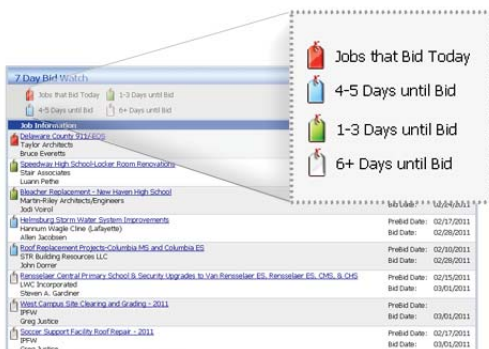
Jobs that Bid Today
4-5 Days until Bid
1-3 Days until Bid
6+ Days until Bid

7 Day Bid Watch
Jobs that Bid Today
1-3 Days until Bid
4-5 Days until Bid
6+ Days until Bid

Job Information

Delaware County 911/EOS
Taylor Architects
Bruce Everetts

Speedway High School-Locker Room Renovations
Stair Associates
Luann Pethe

Bleacher Replacement - New Haven High School
Martin-Riley Architects/Engineers
Jodi Voirol

Helmsburg Storm Water System Improvements
Hannum Wagle Cline (Lafayette)
Allen Jacobsen
PreBid Date: 02/17/2011
Bid Date: 02/28/2011

Roof Replacement Projects-Columbia MS and Columbia ES
STR Building Resources LLC
John Dorrier
PreBid Date: 02/10/2011
Bid Date: 02/28/2011

Rensselaer Central Primary School & Security Upgrades to Van Rensselaer ES, Rensselaer CMS, & CHS
LWC Incorporated
Steven A. Gardner
PreBid Date: 02/15/2011
Bid Date: 03/01/2011

West Campus Site Clearing and Grading - 2011
IPFW
Greg Justice
PreBid Date:
Bid Date: 03/01/2011

Soccer Support Facility Roof Repair - 2011
IPFW
Greg Justice
PreBid Date: 02/17/2011
Bid Date: 03/01/2011